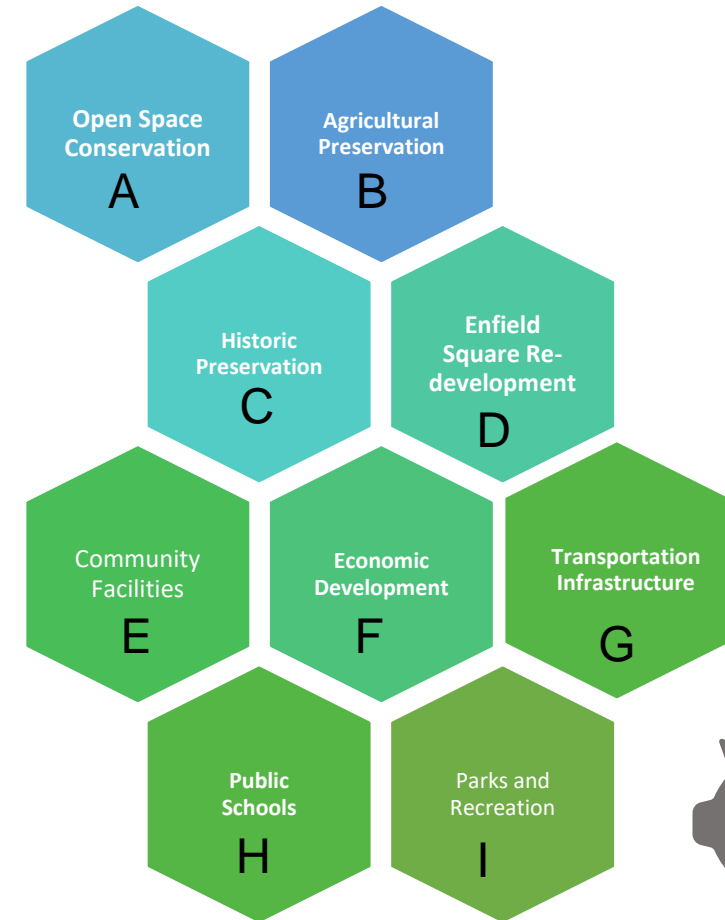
Open Space Conservation
A

Agricultural Preservation
B

Historic Preservation
C

Enfield Square Re-development
D

Community Facilities
E

Economic Development
F

Transportation Infrastructure
G

Public Schools
H

Parks and Recreation
I